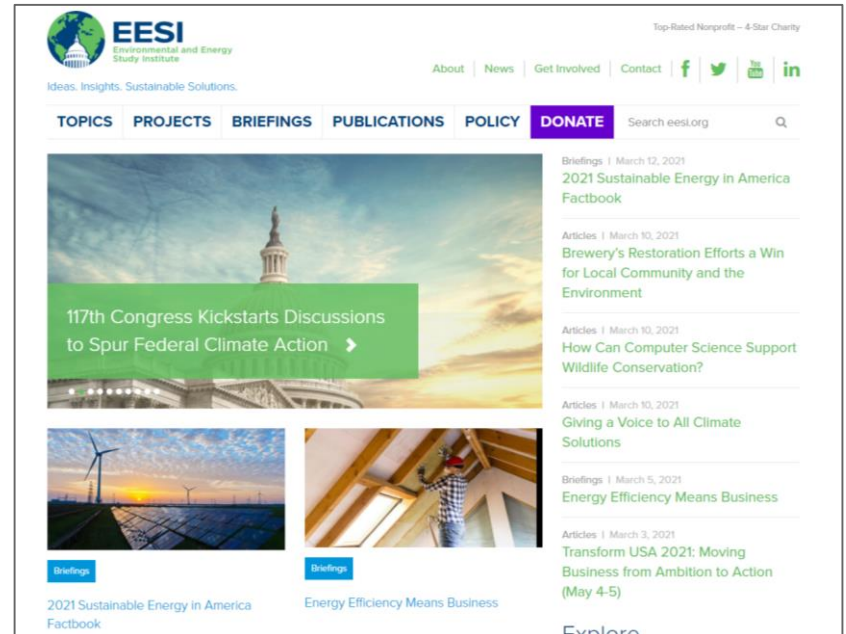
EESI
Environmental and Energy Study Institute

Ideas. Insights. Sustainable Solutions.

Top-Rated Nonprofit – 4-Star Charity

About | News | Get Involved | Contact

TOPICS PROJECTS BRIEFINGS PUBLICATIONS POLICY DONATE Search eesi.org

117th Congress Kickstarts Discussions to Spur Federal Climate Action

Briefings | March 12, 2021
2021 Sustainable Energy in America Factbook

Articles | March 10, 2021
Brewery's Restoration Efforts a Win for Local Community and the Environment

Articles | March 10, 2021
How Can Computer Science Support Wildlife Conservation?

Articles | March 10, 2021
Giving a Voice to All Climate Solutions

Briefings | March 5, 2021
Energy Efficiency Means Business

Articles | March 3, 2021
Transform USA 2021: Moving Business from Ambition to Action (May 4-5)

Briefings
2021 Sustainable Energy in America Factbook

Briefings
Energy Efficiency Means Business

Explore